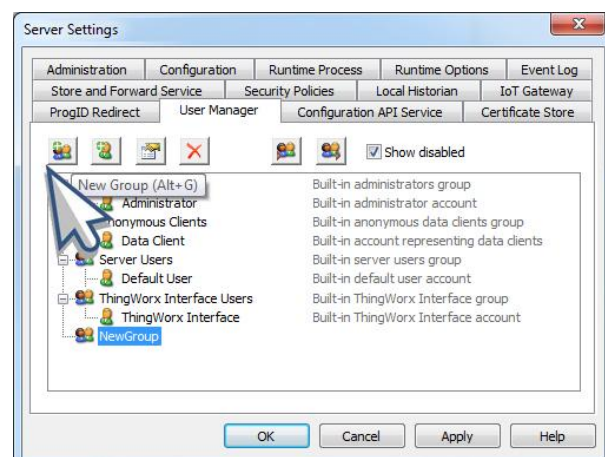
Server Settings

Administration | Configuration | Runtime Process | Runtime Options | Event Log
Store and Forward Service | Security Policies | Local Historian | IoT Gateway
ProgID Redirect | User Manager | Configuration API Service | Certificate Store

Show disabled

New Group (Alt+G)
Administrator
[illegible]nonymous Clients
Data Client
Server Users
Default User
ThingWorx Interface Users
ThingWorx Interface
NewGroup

Built-in administrators group
Built-in administrator account
Built-in anonymous data clients group
Built-in account representing data clients
Built-in server users group
Built-in default user account
Built-in ThingWorx Interface group
Built-in ThingWorx Interface account

OK | Cancel | Apply | Help